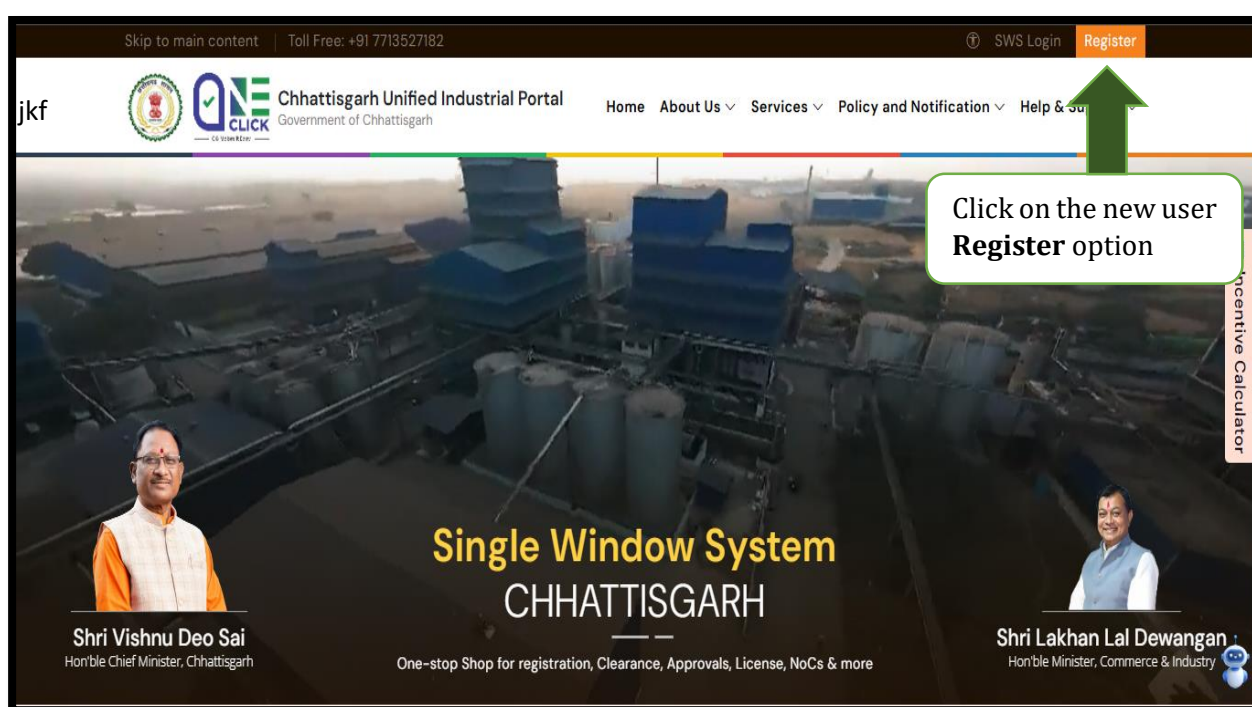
Skip to main content | Toll Free: +91 7713527182

SWS Login Register

jkf

ONE CLICK

Chhattisgarh Unified Industrial Portal
Government of Chhattisgarh

Home About Us Services Policy and Notification Help & Su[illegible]

Click on the new user **Register** option

Incentive Calculator

Single Window System
CHHATTISGARH

One-stop Shop for registration, Clearance, Approvals, License, NoCs & more

Shri Vishnu Deo Sai
Hon'ble Chief Minister, Chhattisgarh

Shri Lakhan Lal Dewangan
Hon'ble Minister, Commerce & Industry